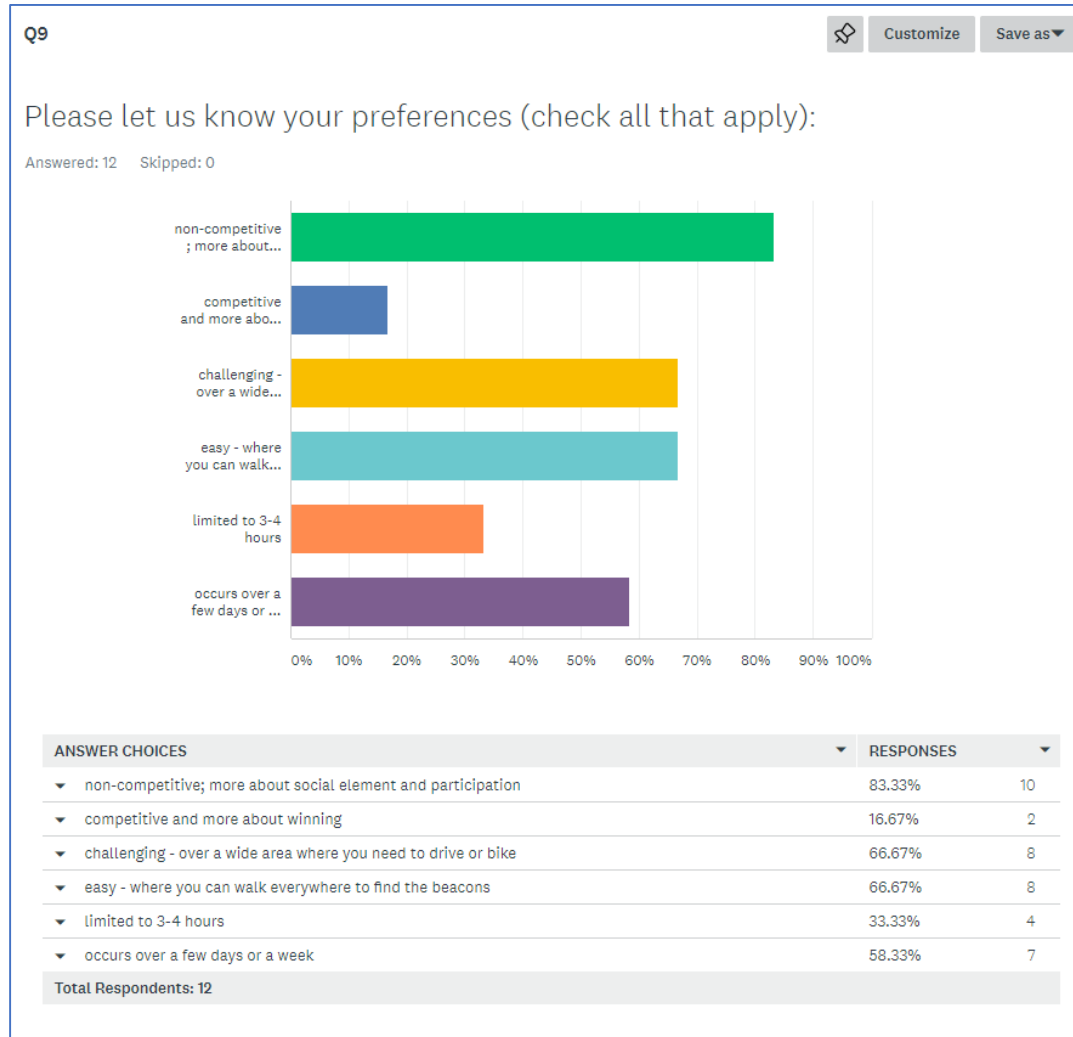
Q9

Customize Save as

Please let us know your preferences (check all that apply):

Answered: 12 Skipped: 0

non-competitive ; more about...

competitive and more abo...

challenging - over a wide...

easy - where you can walk...

limited to 3-4 hours

occurs over a few days or ...

0% 10% 20% 30% 40% 50% 60% 70% 80% 90% 100%

| ANSWER CHOICES | RESPONSES | |
|---|---|---|
| non-competitive; more about social element and participation | 83.33% | 10 |
| competitive and more about winning | 16.67% | 2 |
| challenging - over a wide area where you need to drive or bike | 66.67% | 8 |
| easy - where you can walk everywhere to find the beacons | 66.67% | 8 |
| limited to 3-4 hours | 33.33% | 4 |
| occurs over a few days or a week | 58.33% | 7 |
| Total Respondents: 12 | | |